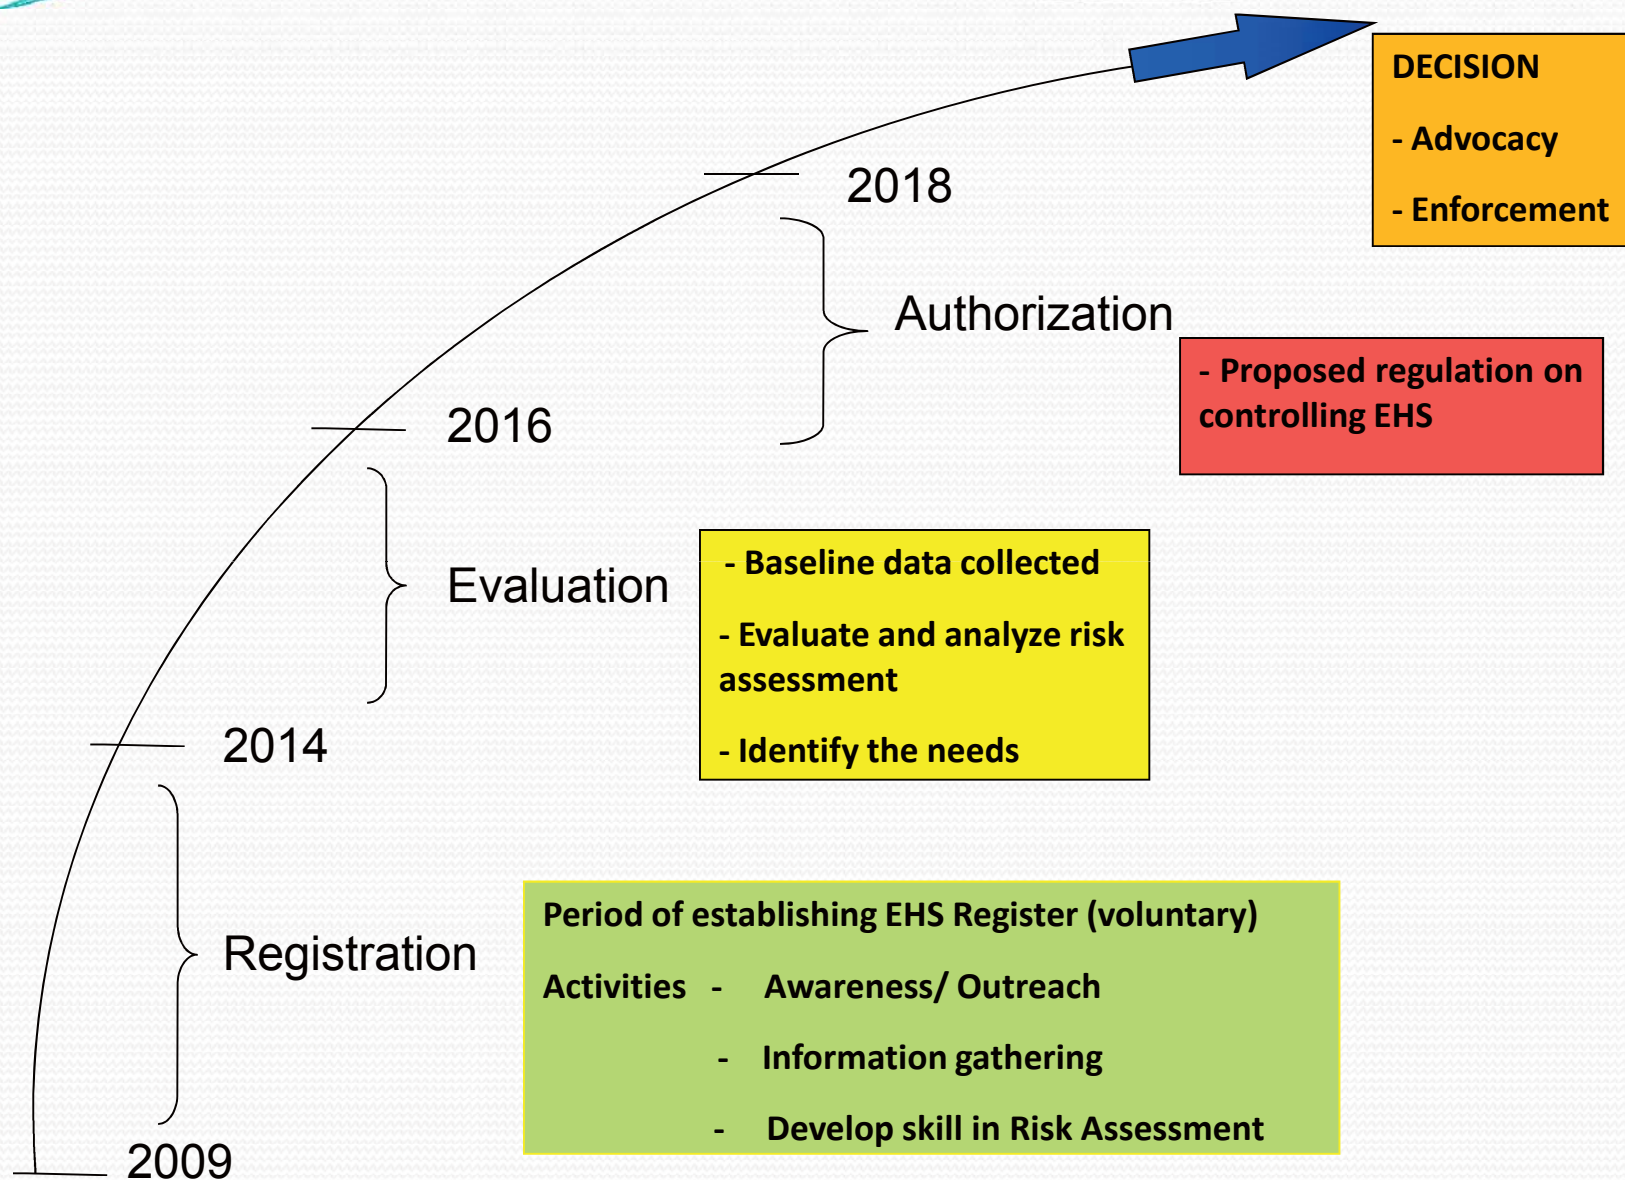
DECISION

- Advocacy

- Enforcement

2018

Authorization

- Proposed regulation on controlling EHS

2016

Evaluation

- Baseline data collected

- Evaluate and analyze risk assessment

- Identify the needs

2014

Registration

Period of establishing EHS Register (voluntary)

Activities - Awareness/ Outreach

- Information gathering

- Develop skill in Risk Assessment

2009